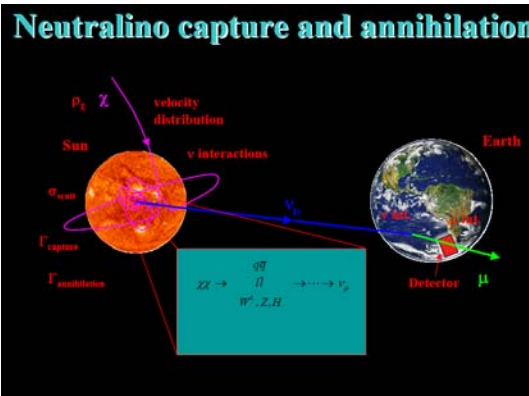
Neutralino capture and annihilation

$\rho_\chi$ $\chi$

velocity distribution

Sun

ν interactions

Earth

$\sigma_{scatt}$

$\nu_\mu$

$\Gamma_{capture}$

ν int.

μ int.

$\Gamma_{annihilation}$

$\chi\chi \to \begin{matrix} q\bar{q} \\ l\bar{l} \\ W^{\pm}, Z, H \end{matrix} \to \cdots \to \nu_\mu$

Detector

μ